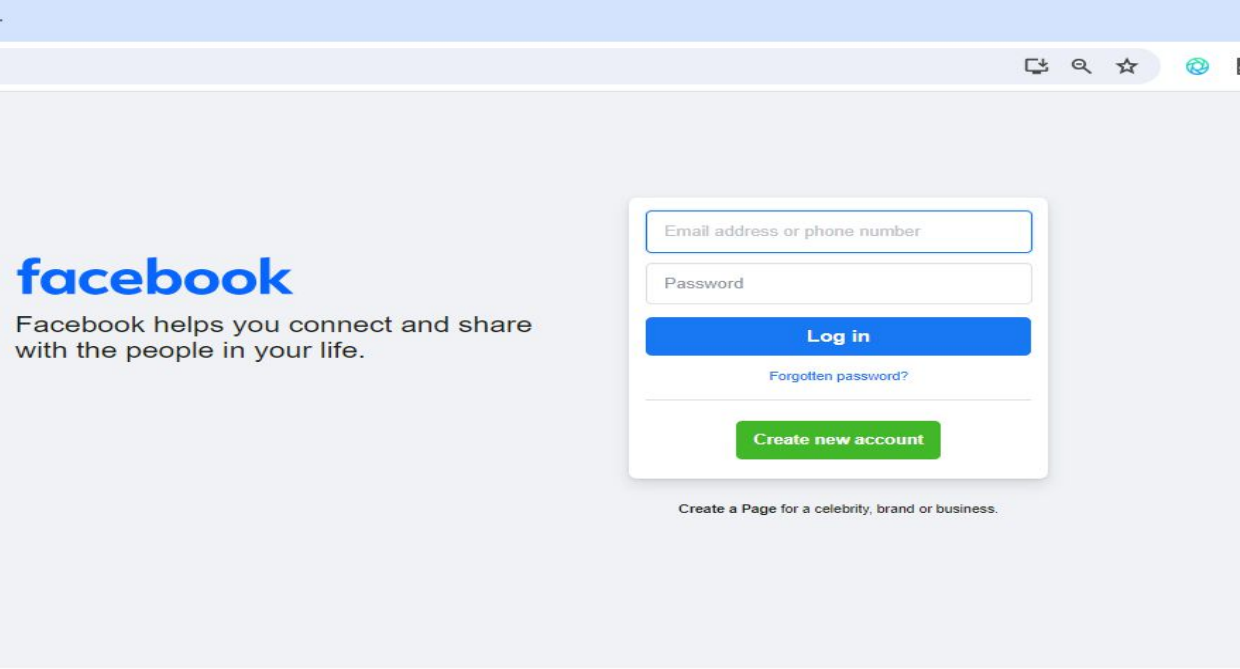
facebook

Facebook helps you connect and share with the people in your life.

Email address or phone number

Password

Log in

Forgotten password?

Create new account

Create a Page for a celebrity, brand or business.